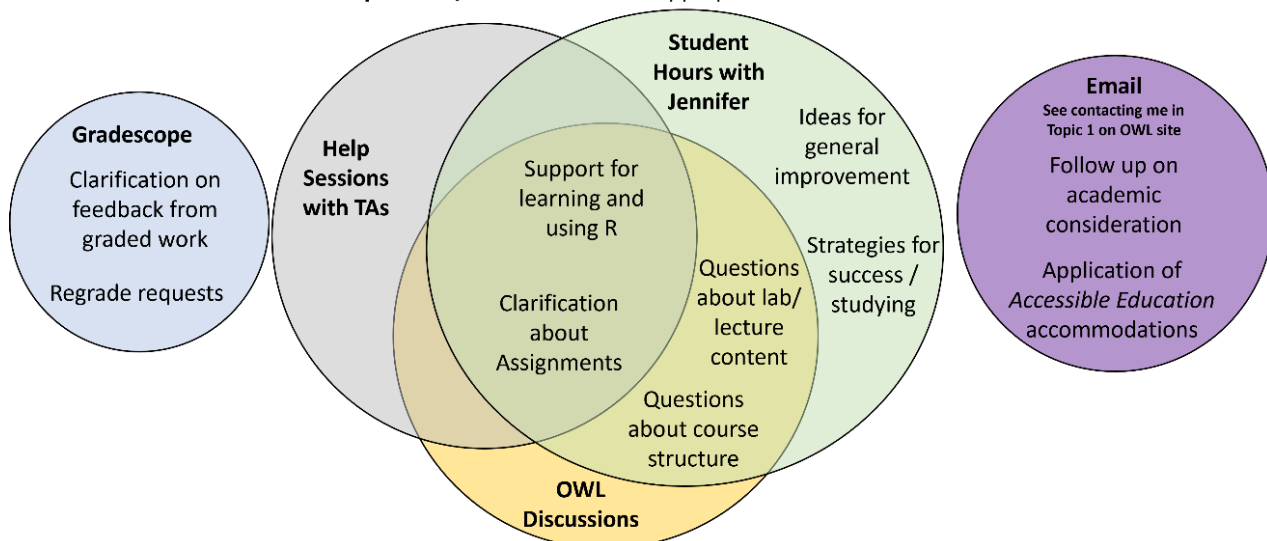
Gradescope

Clarification on feedback from graded work

Regrade requests

Help Sessions with TAs

Student Hours with Jennifer

Ideas for general improvement

Strategies for success / studying

Support for learning and using R

Clarification about Assignments

Questions about lab/ lecture content

Questions about course structure

OWL Discussions

Email

See contacting me in Topic 1 on OWL site

Follow up on academic consideration

Application of *Accessible Education* accommodations